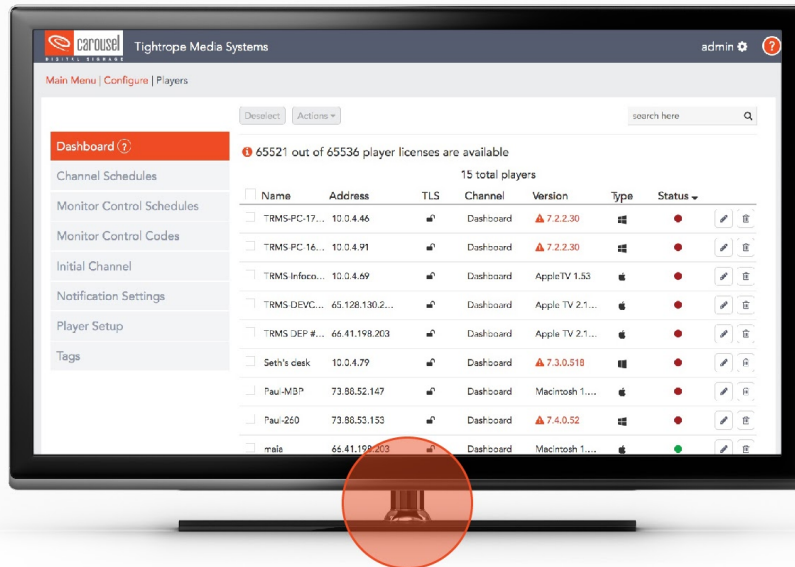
carousel DIGITAL SIGNAGE Tightrope Media Systems admin ?

Main Menu | Configure | Players

Deselect Actions search here

Dashboard ?
Channel Schedules
Monitor Control Schedules
Monitor Control Codes
Initial Channel
Notification Settings
Player Setup
Tags

65521 out of 65536 player licenses are available

15 total players

| Name | Address | TLS | Channel | Version | Type | Status |
|---|---|---|---|---|---|---|
| TRMS-PC-17... | 10.0.4.46 | | Dashboard | 7.2.2.30 | | |
| TRMS-PC-16... | 10.0.4.91 | | Dashboard | 7.2.2.30 | | |
| TRMS-Infoco... | 10.0.4.69 | | Dashboard | AppleTV 1.53 | | |
| TRMS-DEVC... | 65.128.130.2... | | Dashboard | Apple TV 2.1... | | |
| TRMS DEP #... | 66.41.198.203 | | Dashboard | Apple TV 2.1... | | |
| Seth's desk | 10.0.4.79 | | Dashboard | 7.3.0.518 | | |
| Paul-MBP | 73.88.52.147 | | Dashboard | Macintosh 1.... | | |
| Paul-260 | 73.88.53.153 | | Dashboard | 7.4.0.52 | | |
| maia | 66.41.198.203 | | Dashboard | Macintosh 1.... | | |